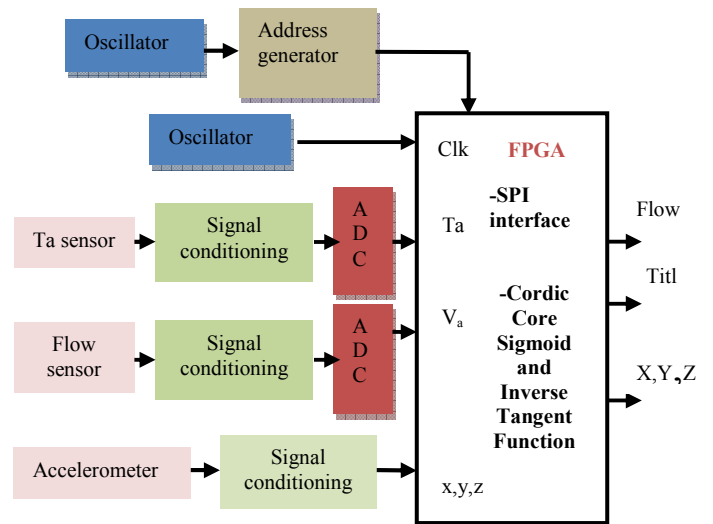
Oscillator

Address generator

Oscillator

Clk

FPGA

-SPI interface

-Cordic Core Sigmoid and Inverse Tangent Function

Ta sensor

Signal conditioning

A D C

Ta

Flow sensor

Signal conditioning

A D C

$V_a$

Accelerometer

Signal conditioning

x,y,z

Flow

Titl

X,Y,Z